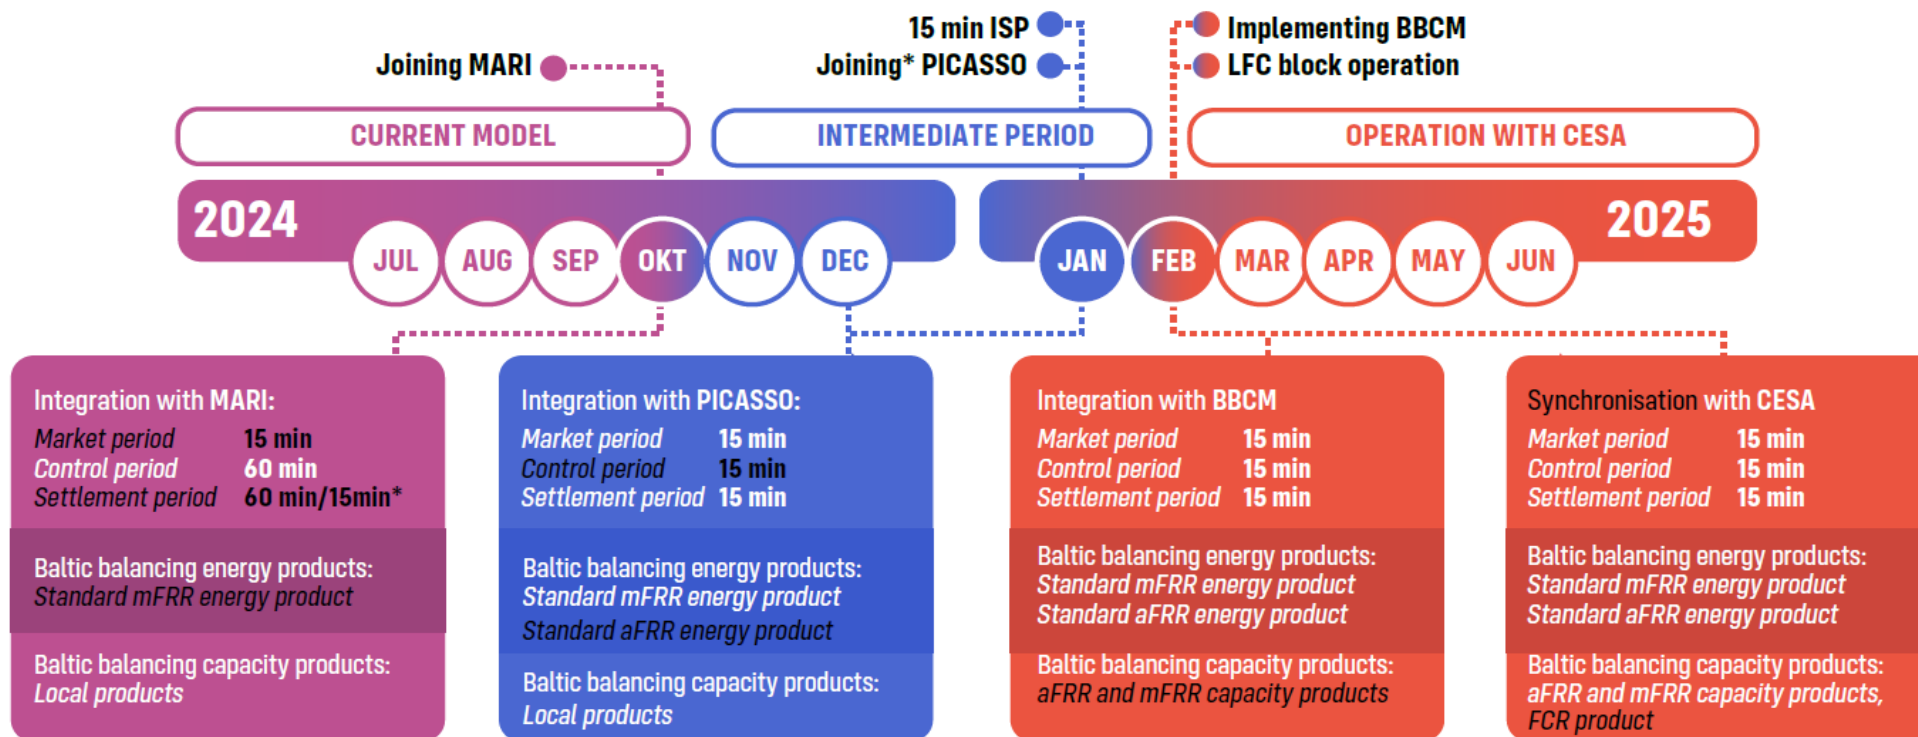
15 min ISP
Joining MARI
Joining* PICASSO
Implementing BBCM
LFC block operation

CURRENT MODEL
INTERMEDIATE PERIOD
OPERATION WITH CESA

2024
JUL AUG SEP OKT NOV DEC
JAN FEB MAR APR MAY JUN
2025

Integration with MARI:
| | |
|---|---|
| Market period | 15 min |
| Control period | 60 min |
| Settlement period | 60 min/15min* |

Baltic balancing energy products:
Standard mFRR energy product

Baltic balancing capacity products:
Local products

Integration with PICASSO:
| | |
|---|---|
| Market period | 15 min |
| Control period | 15 min |
| Settlement period | 15 min |

Baltic balancing energy products:
Standard mFRR energy product
Standard aFRR energy product

Baltic balancing capacity products:
Local products

Integration with BBCM
| | |
|---|---|
| Market period | 15 min |
| Control period | 15 min |
| Settlement period | 15 min |

Baltic balancing energy products:
Standard mFRR energy product
Standard aFRR energy product

Baltic balancing capacity products:
aFRR and mFRR capacity products

Synchronisation with CESA
| | |
|---|---|
| Market period | 15 min |
| Control period | 15 min |
| Settlement period | 15 min |

Baltic balancing energy products:
Standard mFRR energy product
Standard aFRR energy product

Baltic balancing capacity products:
aFRR and mFRR capacity products,
FCR product